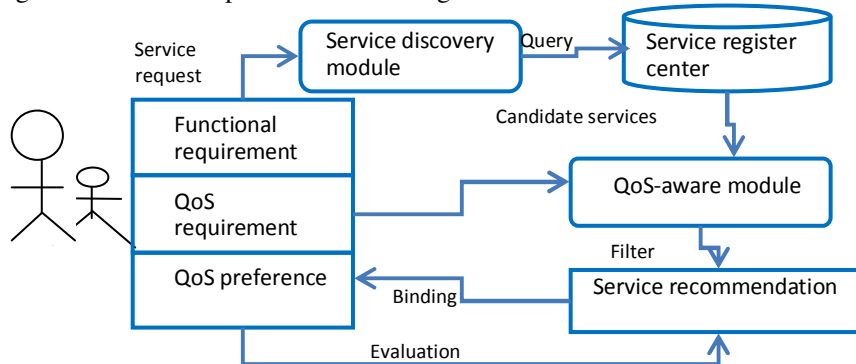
Service request

Service discovery module

Query

Service register center

Candidate services

Functional requirement

QoS requirement

QoS preference

QoS-aware module

Filter

Binding

Service recommendation

Evaluation